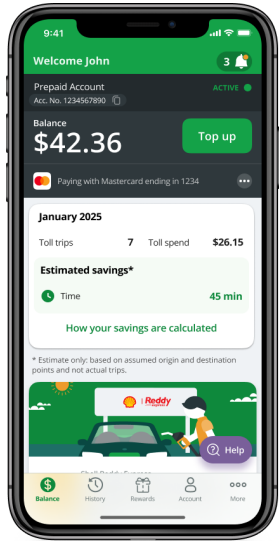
9:41

Welcome John

3

Prepaid Account

ACTIVE

Acc. No. 1234567890

Balance

$42.36

Top up

Paying with Mastercard ending in 1234

January 2025

| Toll trips | 7 | Toll spend | $26.15 |
|---|---|---|---|

Estimated savings*

Time 45 min

How your savings are calculated

* Estimate only: based on assumed origin and destination points and not actual trips.

Reddy

Shell Reddy Express

Help

Balance History Rewards Account More